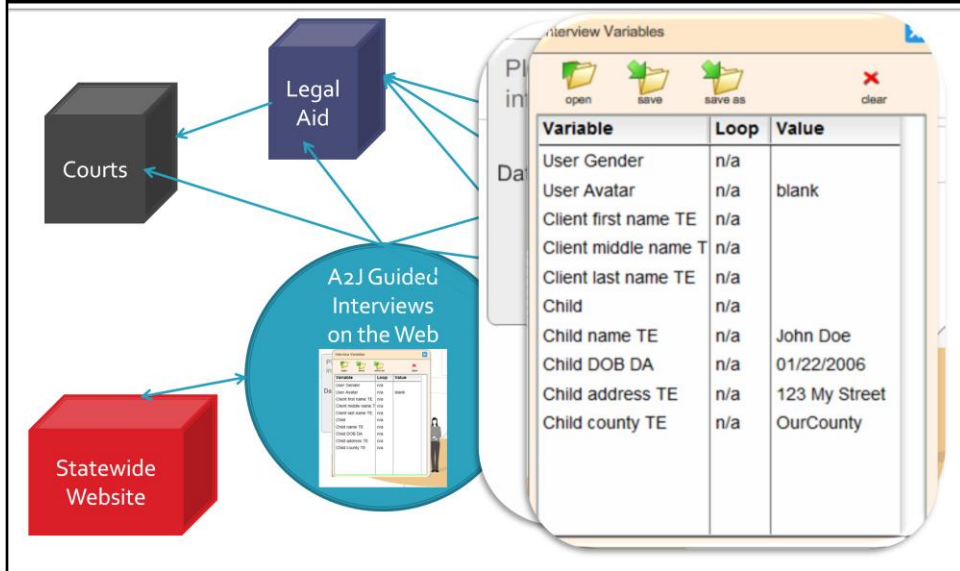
Legal Aid

Courts

A2J Guided Interviews on the Web

Statewide Website

Pl
in

Da

nterview Variables

open save save as clear

| Variable | Loop | Value |
|---|---|---|
| User Gender | n/a | |
| User Avatar | n/a | blank |
| Client first name TE | n/a | |
| Client middle name T | n/a | |
| Client last name TE | n/a | |
| Child | n/a | |
| Child name TE | n/a | John Doe |
| Child DOB DA | n/a | 01/22/2006 |
| Child address TE | n/a | 123 My Street |
| Child county TE | n/a | OurCounty |